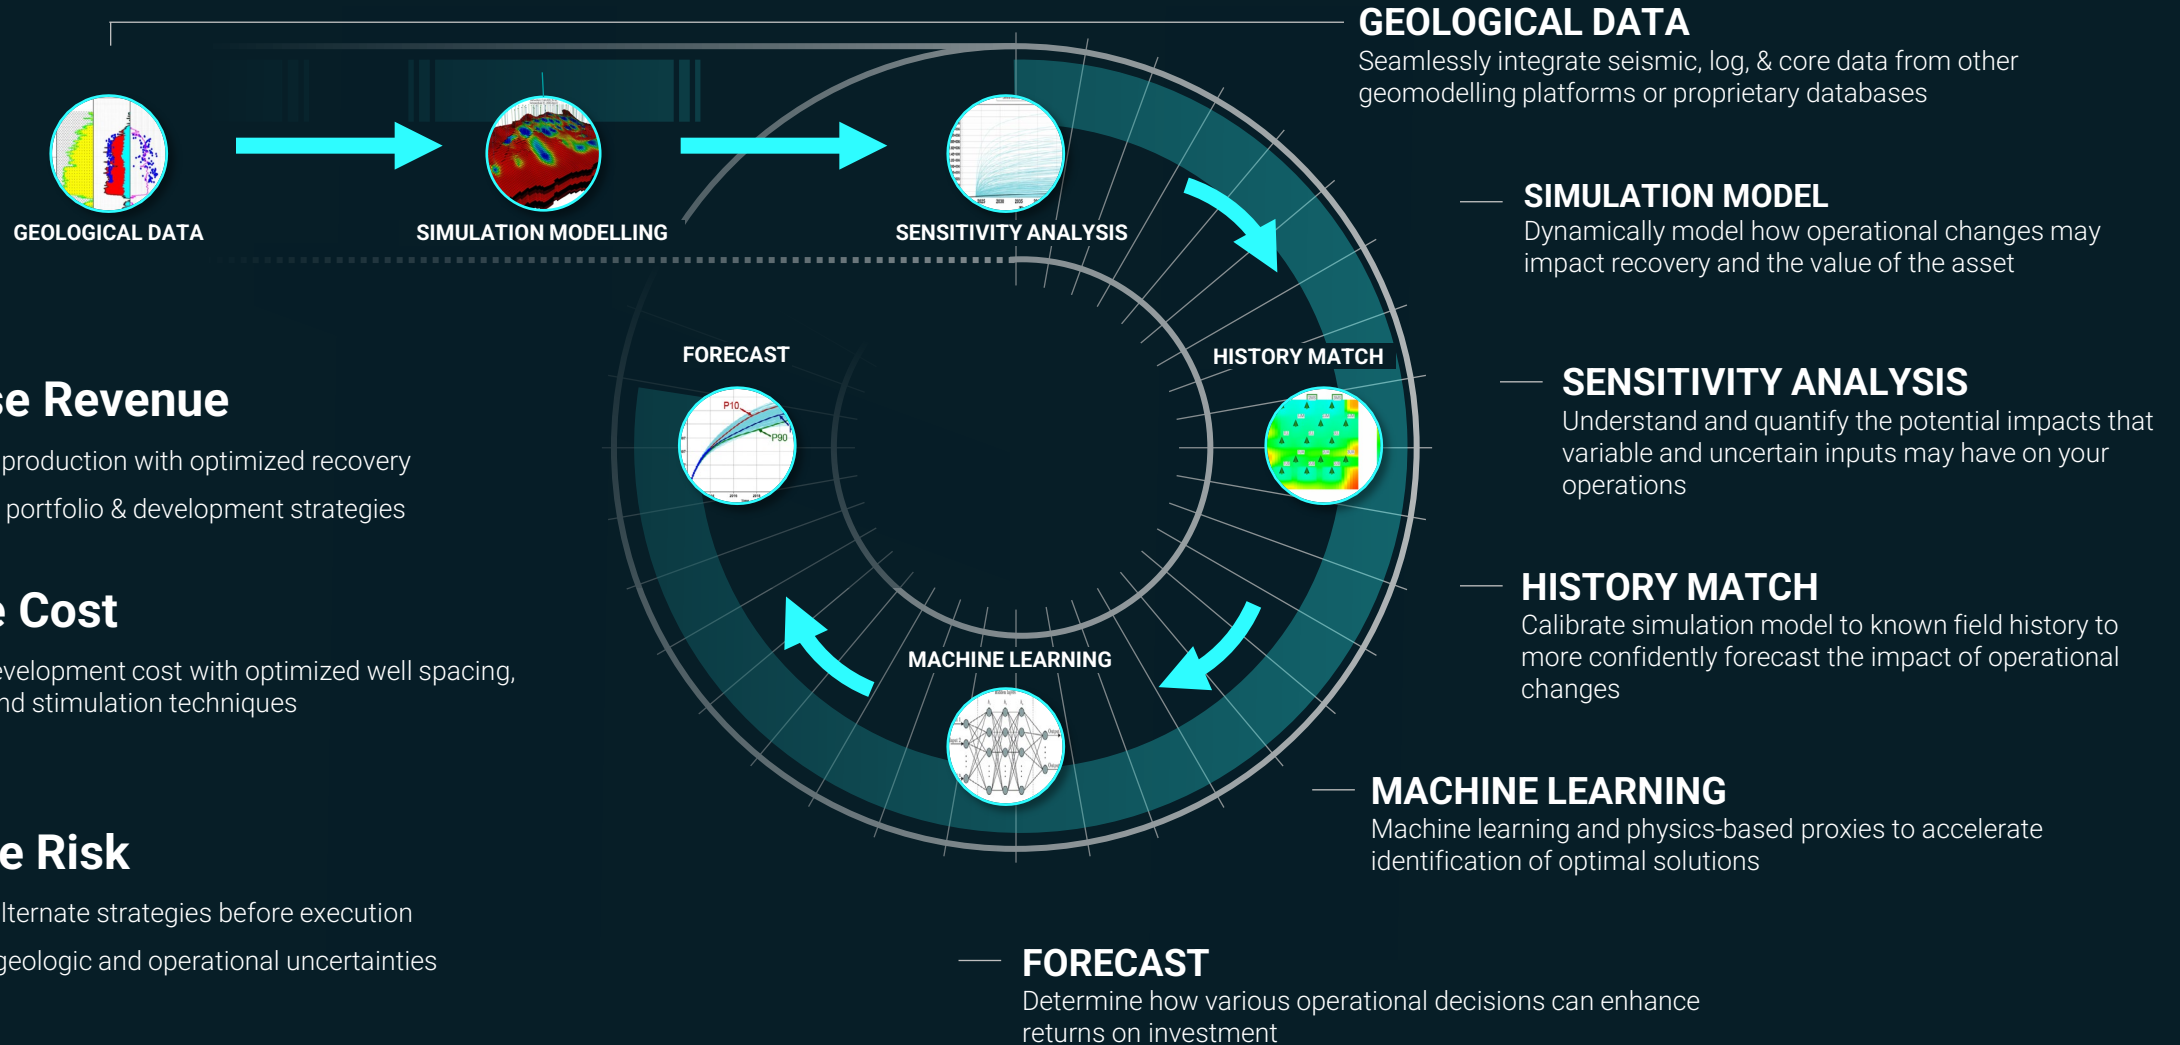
GEOLOGICAL DATA
Seamlessly integrate seismic, log, & core data from other geomodelling platforms or proprietary databases

GEOLOGICAL DATA

SIMULATION MODELLING

SENSITIVITY ANALYSIS

SIMULATION MODEL
Dynamically model how operational changes may impact recovery and the value of the asset

FORECAST

HISTORY MATCH

P10

P90

se Revenue
production with optimized recovery
portfolio & development strategies

SENSITIVITY ANALYSIS
Understand and quantify the potential impacts that variable and uncertain inputs may have on your operations

e Cost
evelopment cost with optimized well spacing,
nd stimulation techniques

HISTORY MATCH
Calibrate simulation model to known field history to more confidently forecast the impact of operational changes

MACHINE LEARNING

MACHINE LEARNING
Machine learning and physics-based proxies to accelerate identification of optimal solutions

e Risk
lternate strategies before execution
geologic and operational uncertainties

FORECAST
Determine how various operational decisions can enhance returns on investment